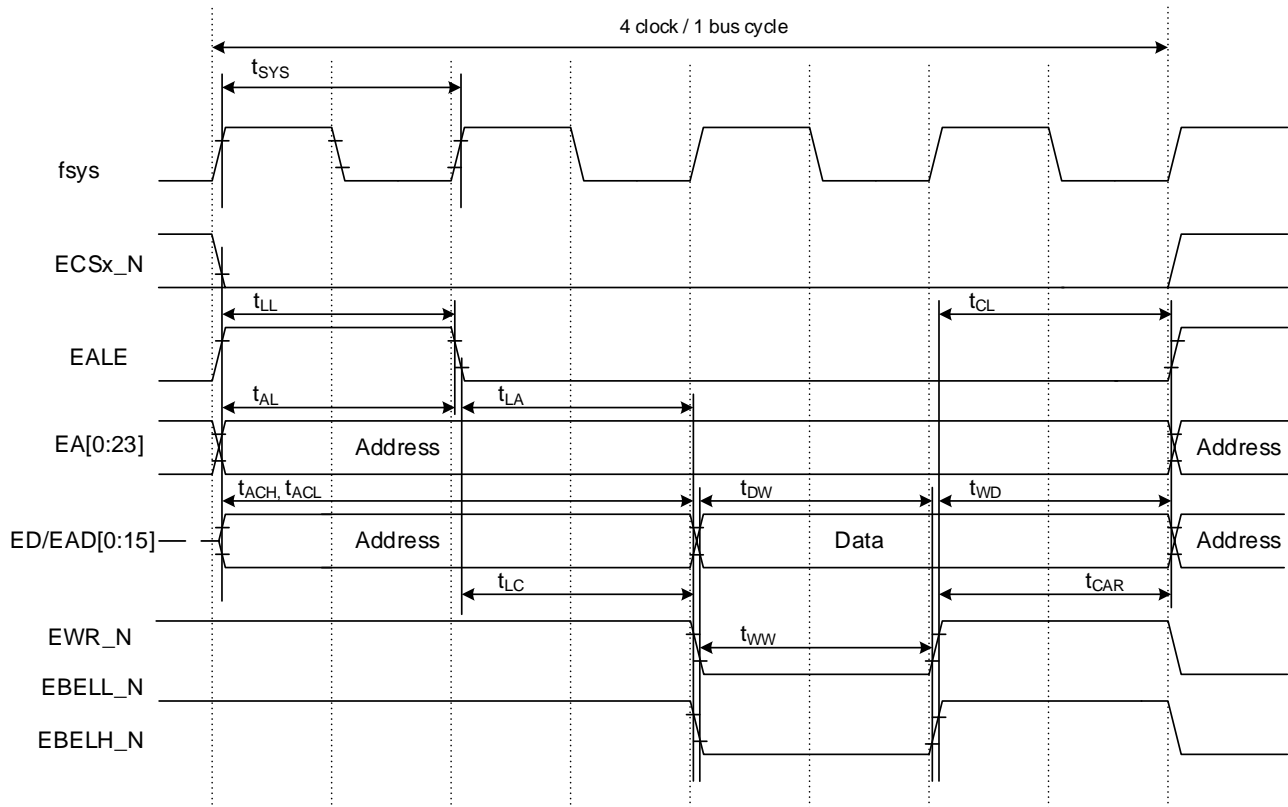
4 clock / 1 bus cycle

$t_{SYS}$

fsys

ECSx_N

$t_{LL}$

$t_{CL}$

EALE

$t_{AL}$

$t_{LA}$

EA[0:23]

Address

Address

$t_{ACH}$, $t_{ACL}$

$t_{DW}$

$t_{WD}$

ED/EAD[0:15]

Address

Data

Address

$t_{LC}$

$t_{CAR}$

EWR_N

$t_{WW}$

EBELL_N

EBELH_N